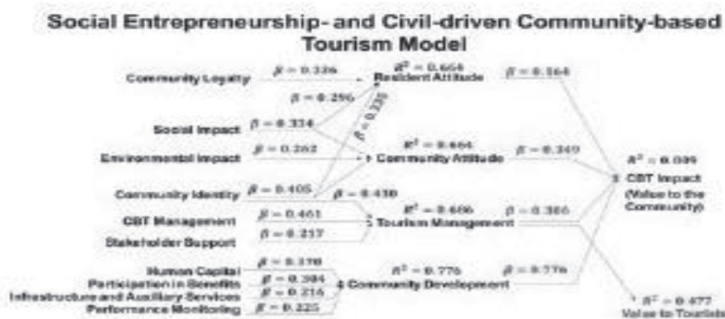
Social Entrepreneurship- and Civil-driven Community-based Tourism Model

Community Loyalty
$\beta = 0.326$
$R^2 = 0.654$
Resident Attitude
$\beta = 0.364$
$\beta = 0.296$
$\beta = 0.335$
Social Impact
$\beta = 0.324$
Environmental Impact
$\beta = 0.262$
$R^2 = 0.664$
Community Attitude
$\beta = 0.349$
$R^2 = 0.039$
CBT Impact (Value to the Community)
Community Identity
$\beta = 0.405$
$\beta = 0.430$
CBT Management
$\beta = 0.461$
$R^2 = 0.606$
Tourism Management
$\beta = 0.365$
Stakeholder Support
$\beta = 0.217$
Human Capital
$\beta = 0.170$
Participation in Benefits
$\beta = 0.304$
$R^2 = 0.776$
Community Development
$\beta = 0.776$
Infrastructure and Auxiliary Services
$\beta = 0.214$
Performance Monitoring
$\beta = 0.225$
$R^2 = 0.477$
Value to Tourists